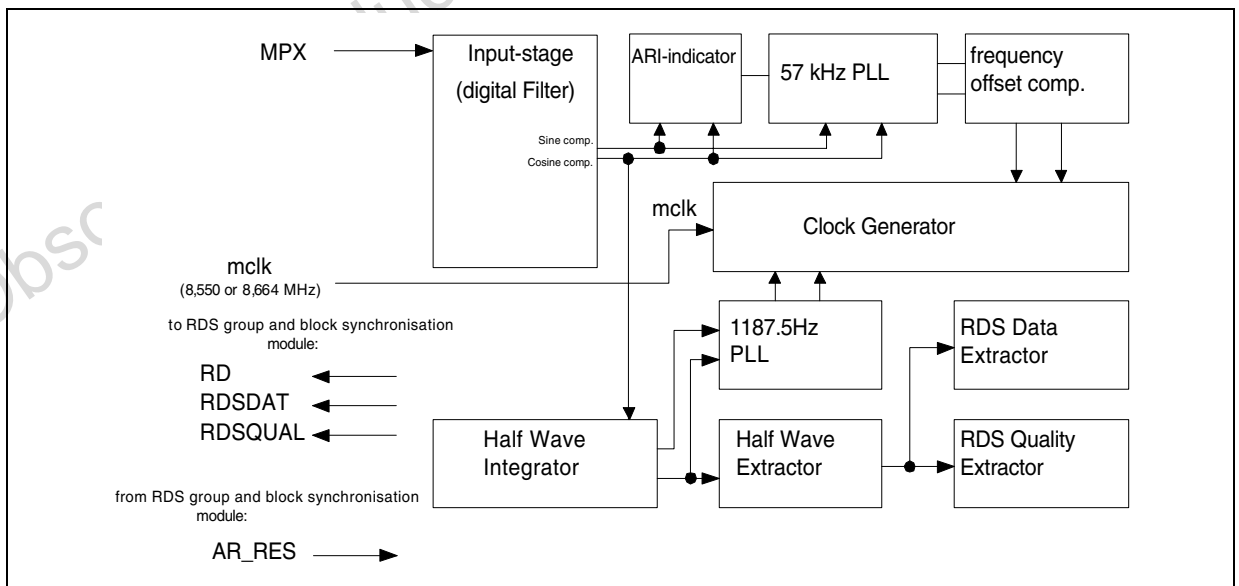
MPX

Input-stage (digital Filter)

Sine comp.

Cosine comp.

ARI-indicator

57 kHz PLL

frequency offset comp.

mclk

Clock Generator

mclk (8,550 or 8,664 MHz)

to RDS group and block synchronisation module:

RD

RDSDAT

RDSQUAL

1187.5Hz PLL

RDS Data Extractor

Half Wave Integrator

Half Wave Extractor

RDS Quality Extractor

from RDS group and block synchronisation module:

AR_RES